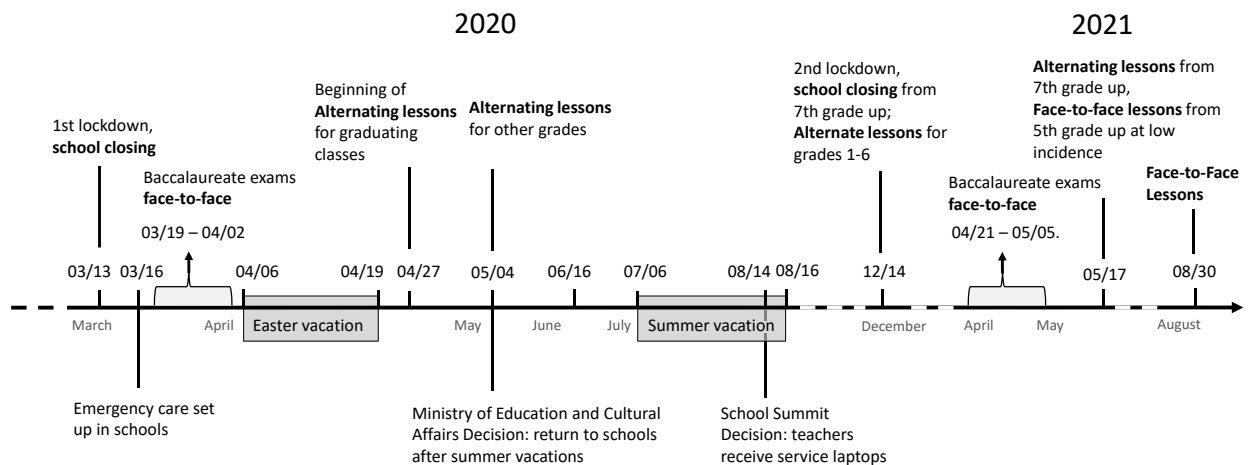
2020

2021

1st lockdown, **school closing**

Baccalaureate exams **face-to-face**

03/19 – 04/02

Beginning of **Alternating lessons** for graduating classes

**Alternating lessons** for other grades

2nd lockdown, **school closing** from 7th grade up; **Alternate lessons** for grades 1-6

Baccalaureate exams **face-to-face**

04/21 – 05/05.

**Alternating lessons** from 7th grade up, **Face-to-face lessons** from 5th grade up at low incidence

**Face-to-Face Lessons**

03/13 03/16 04/06 04/19 04/27 05/04 06/16 07/06 08/14 08/16 12/14 05/17 08/30

March April Easter vacation May June July Summer vacation December April May August

Emergency care set up in schools

Ministry of Education and Cultural Affairs Decision: return to schools after summer vacations

School Summit Decision: teachers receive service laptops